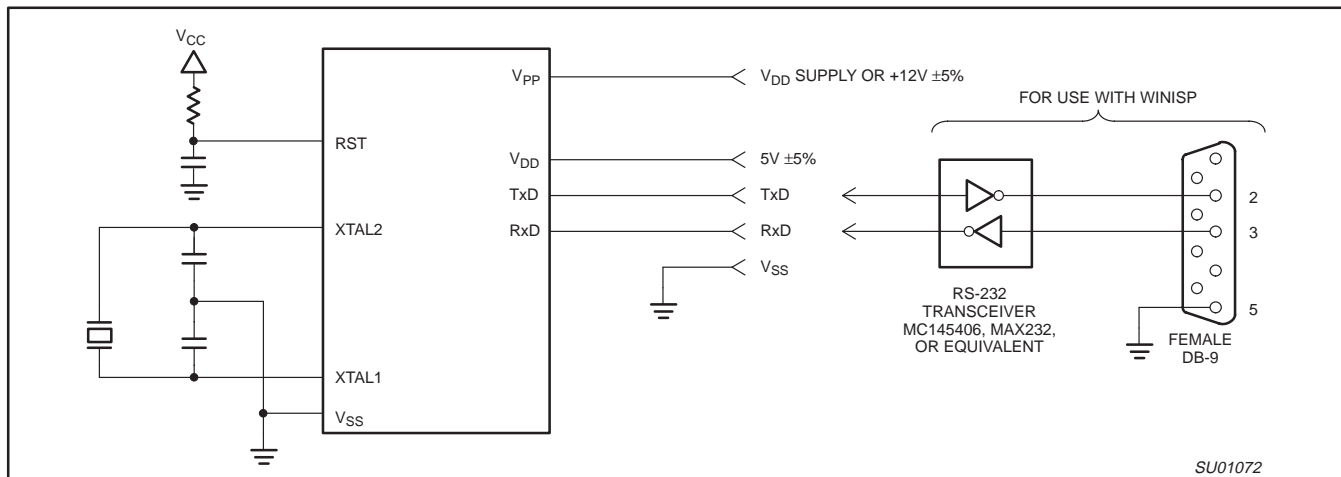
$V_{CC}$

RST

XTAL2

XTAL1

$V_{SS}$

$V_{PP}$

$V_{DD}$

TxD

RxD

$V_{DD}$ SUPPLY OR +12V ±5%

5V ±5%

TxD

RxD

$V_{SS}$

FOR USE WITH WINISP

RS-232 TRANSCEIVER MC145406, MAX232, OR EQUIVALENT

2

3

5

FEMALE DB-9

SU01072